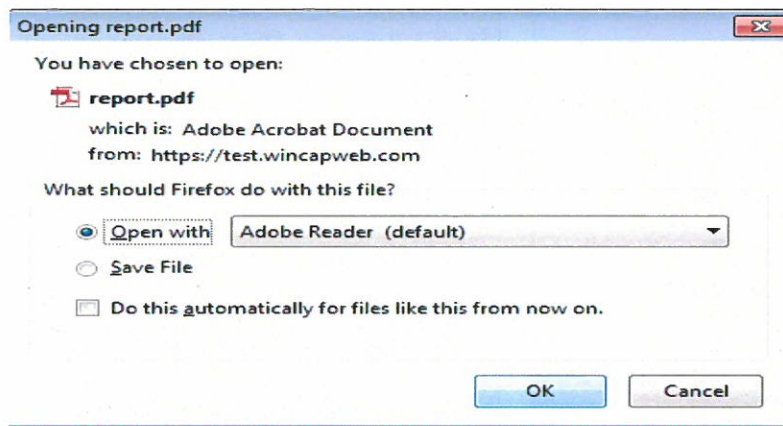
Opening report.pdf

You have chosen to open:

report.pdf

which is: Adobe Acrobat Document

from: https://test.wincapweb.com

What should Firefox do with this file?

Open with Adobe Reader (default)

Save File

Do this automatically for files like this from now on.

OK Cancel